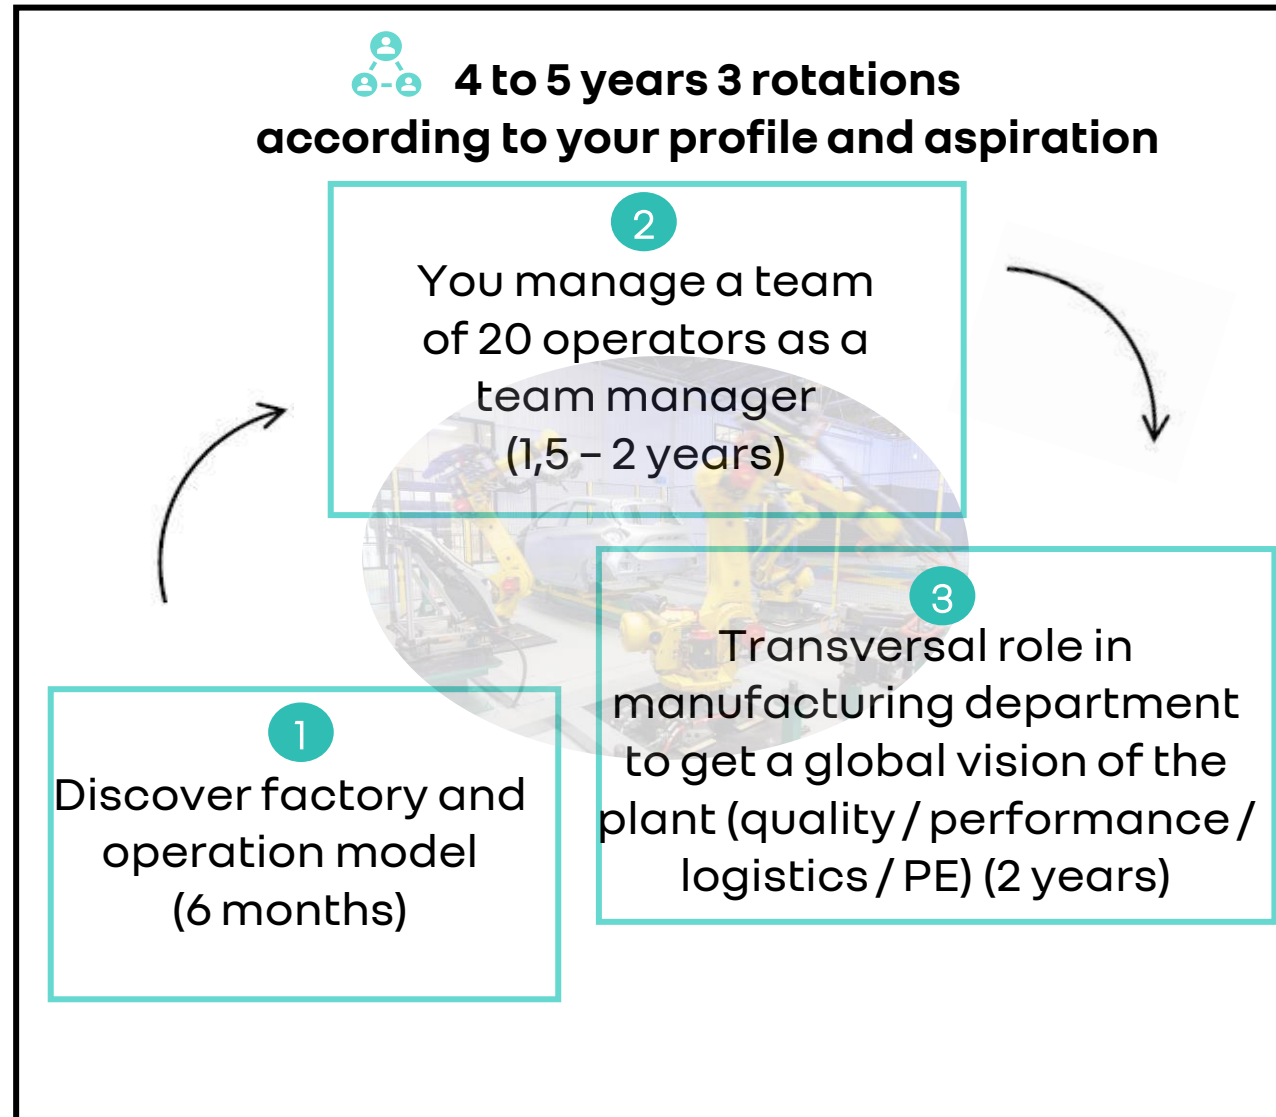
4 to 5 years 3 rotations
according to your profile and aspiration

2
You manage a team of 20 operators as a team manager
(1,5 – 2 years)

3
Transversal role in manufacturing department to get a global vision of the plant (quality / performance / logistics / PE) (2 years)

1
Discover factory and operation model
(6 months)